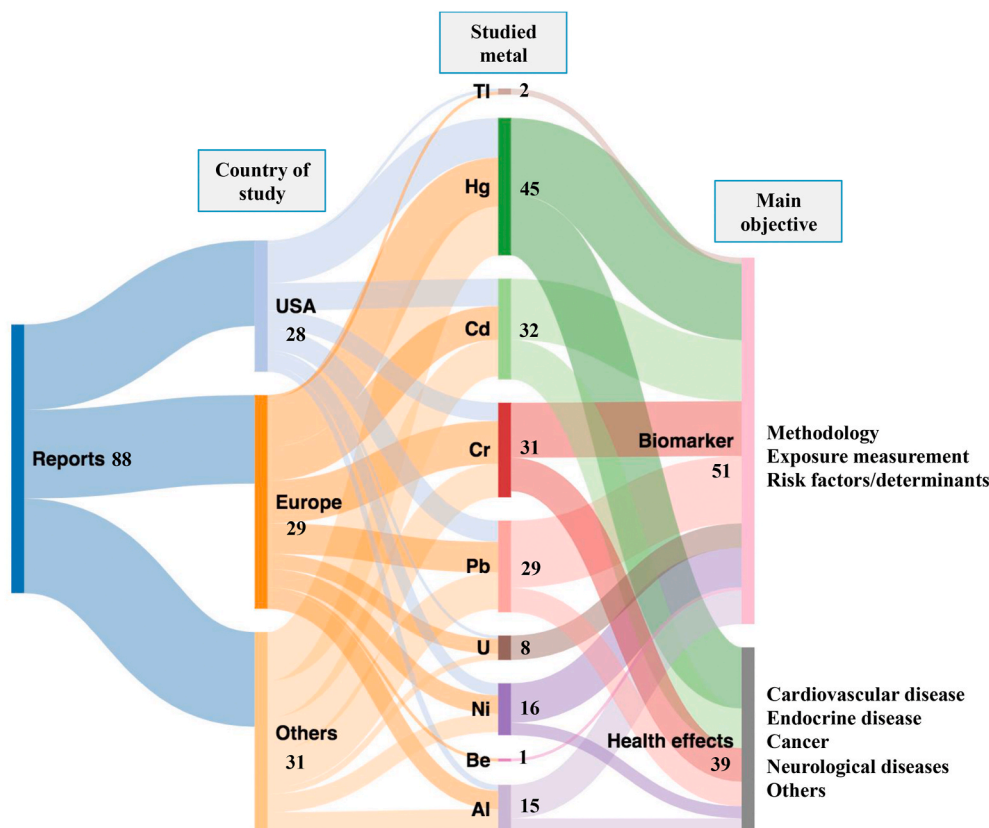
Studied metal

Country of study

Main objective

Tl 2

Hg 45

Cd 32

Cr 31

Pb 29

U 8

Ni 16

Be 1

Al 15

Reports 88

USA 28

Europe 29

Others 31

Biomarker 51

Health effects 39

Methodology
Exposure measurement
Risk factors/determinants

Cardiovascular disease
Endocrine disease
Cancer
Neurological diseases
Others